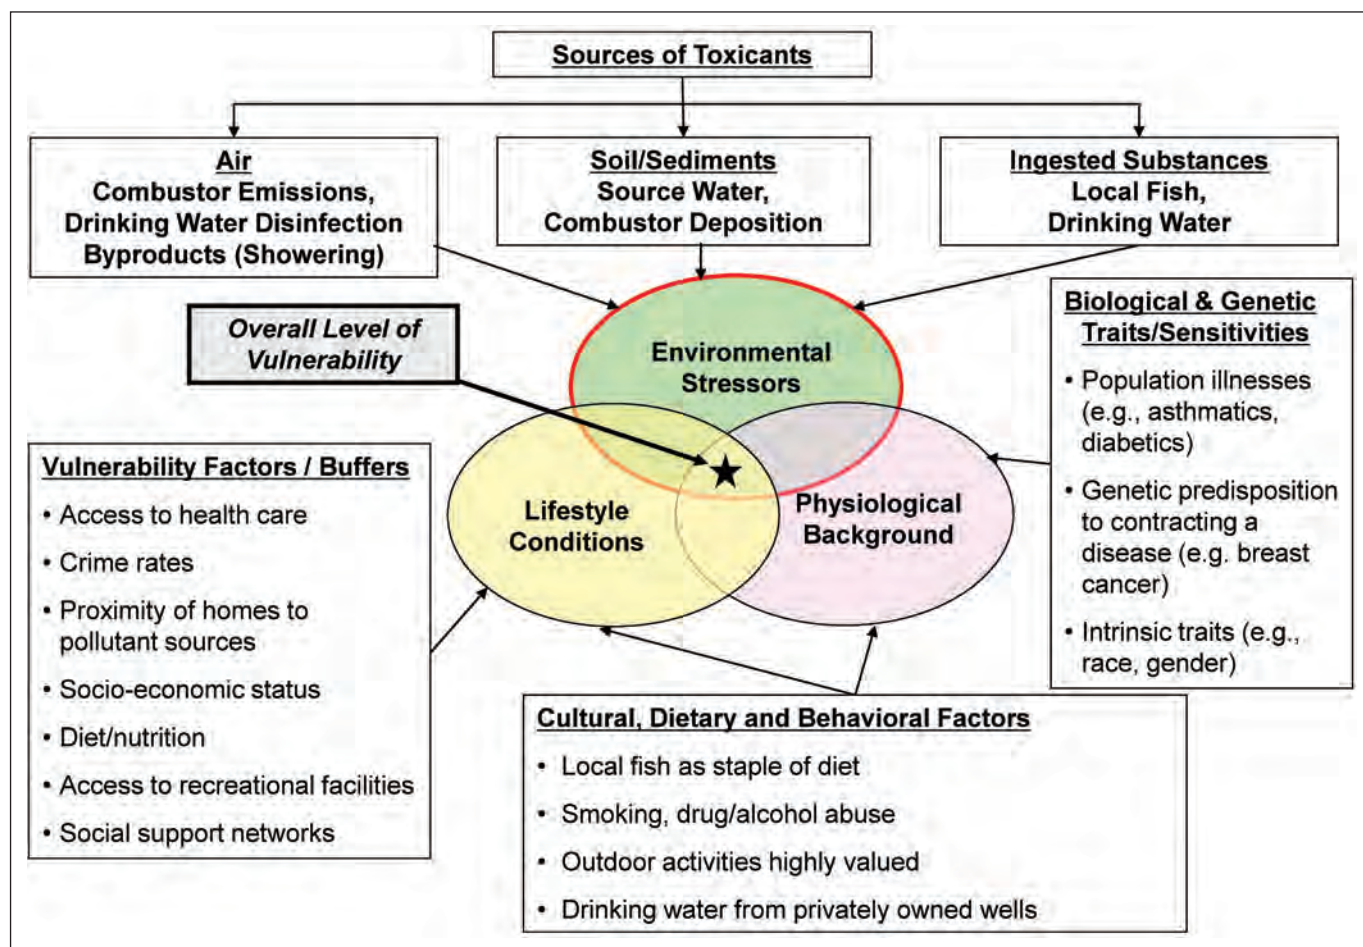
Sources of Toxicants

Air
Combustor Emissions, Drinking Water Disinfection Byproducts (Showering)

Soil/Sediments
Source Water, Combustor Deposition

Ingested Substances
Local Fish, Drinking Water

Overall Level of Vulnerability

Environmental Stressors

Lifestyle Conditions

Physiological Background

Biological & Genetic Traits/Sensitivities
• Population illnesses (e.g., asthmatics, diabetics)
• Genetic predisposition to contracting a disease (e.g. breast cancer)
• Intrinsic traits (e.g., race, gender)

Vulnerability Factors / Buffers
• Access to health care
• Crime rates
• Proximity of homes to pollutant sources
• Socio-economic status
• Diet/nutrition
• Access to recreational facilities
• Social support networks

Cultural, Dietary and Behavioral Factors
• Local fish as staple of diet
• Smoking, drug/alcohol abuse
• Outdoor activities highly valued
• Drinking water from privately owned wells